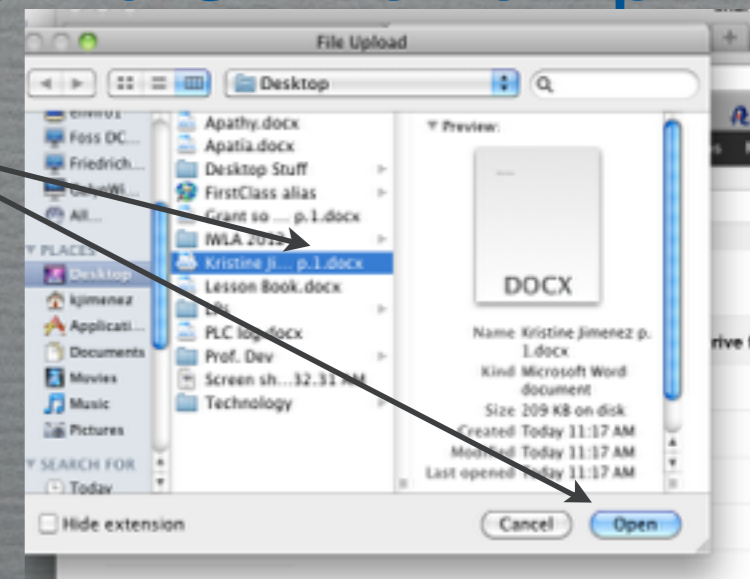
File Upload

Desktop

Foss DC...
Friedrich...
All...
PLACES
Desktop
kjimenez
Applicati...
Documents
Movies
Music
Pictures
SEARCH FOR
Today

Apathy.docx
Apatia.docx
Desktop Stuff
FirstClass alias
Grant so .... p.1.docx
IWLA 20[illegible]
Kristine Ji... p.1.docx
Lesson Book.docx
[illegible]
PLC log.docx
Prof. Dev
Screen sh...32.31 AM
Technology

Preview:

DOCX

Name Kristine Jimenez p. 1.docx
Kind Microsoft Word document
Size 209 KB on disk
Created Today 11:17 AM
Modified Today 11:17 AM
Last opened Today 11:17 AM

Hide extension

Cancel
Open

rive